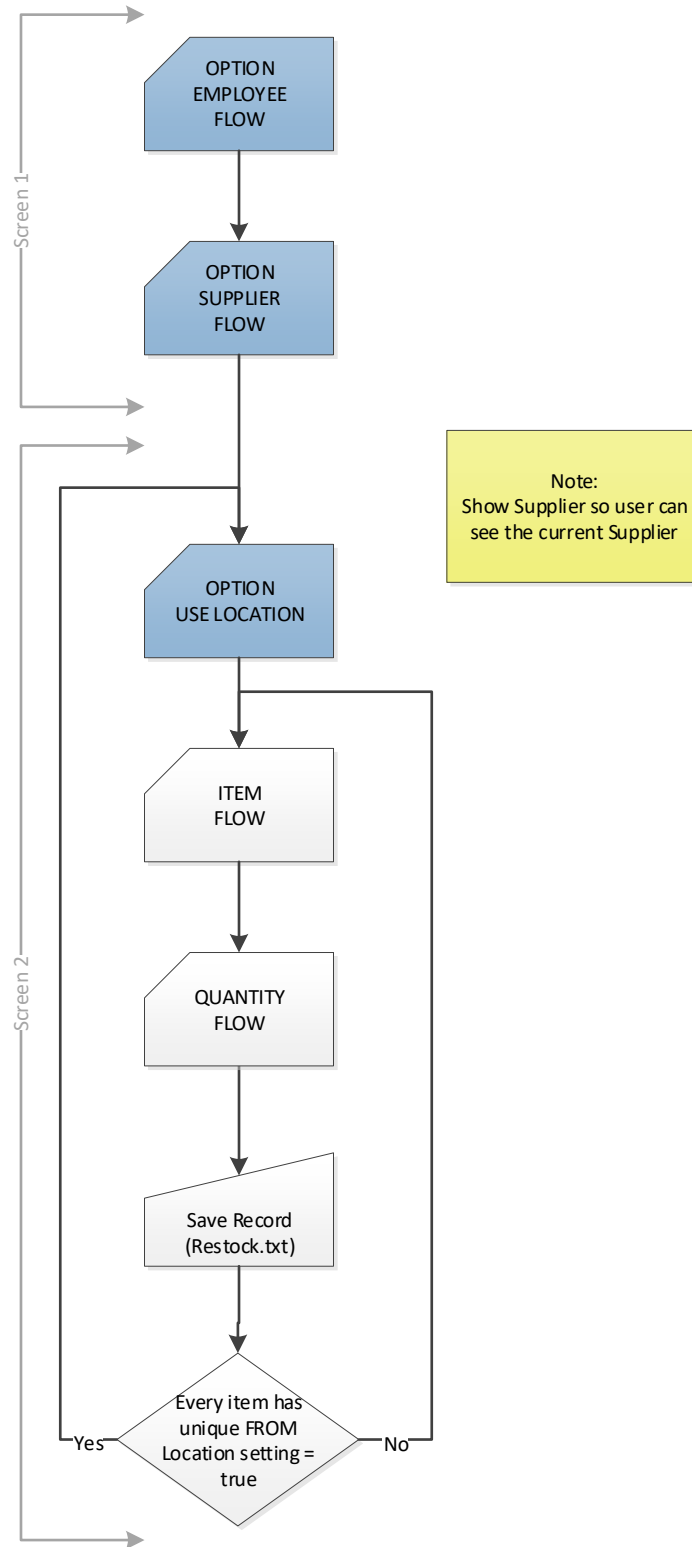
Screen 1

OPTION EMPLOYEE FLOW

OPTION SUPPLIER FLOW

Note:
Show Supplier so user can see the current Supplier

Screen 2

OPTION USE LOCATION

ITEM FLOW

QUANTITY FLOW

Save Record (Restock.txt)

Every item has unique FROM Location setting = true

Yes

No